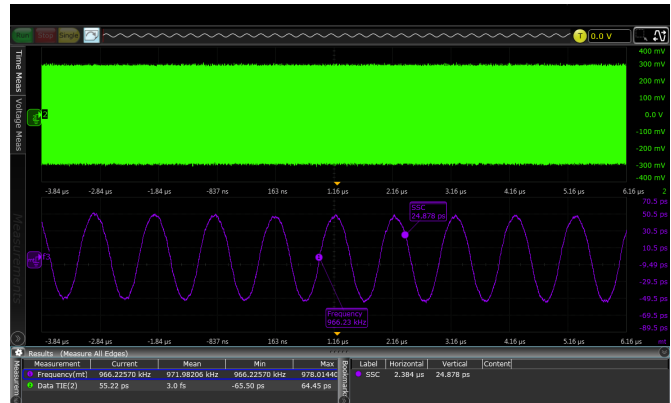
Run Stop Single

T 0.0 V

Time Meas
Voltage Meas

2

400 mV
300 mV
200 mV
100 mV
0.0 V
-100 mV
-200 mV
-300 mV
-400 mV

-3.84 µs -2.84 µs -1.84 µs -837 ns 163 ns 1.16 µs 2.16 µs 3.16 µs 4.16 µs 5.16 µs 6.16 µs 2

Measurements

f3

SSC
24.878 ps

1

Frequency
966.23 kHz

70.5 ps
50.5 ps
30.5 ps
10.5 ps
-9.49 ps
-29.5 ps
-49.5 ps
-69.5 ps
-89.5 ps

-3.84 µs -2.84 µs -1.84 µs -837 ns 163 ns 1.16 µs 2.16 µs 3.16 µs 4.16 µs 5.16 µs 6.16 µs

Results (Measure All Edges)

Measurement

| Measurement | Current | Mean | Min | Max |
|---|---|---|---|---|
| Frequency(mt) | 966.22570 kHz | 971.98206 kHz | 966.22570 kHz | 978.0144 |
| Data TIE(2) | 55.22 ps | 3.0 fs | -65.50 ps | 64.45 ps |

Bookmarks

| Label | Horizontal | Vertical | Content |
|---|---|---|---|
| SSC | 2.384 µs | 24.878 ps | |